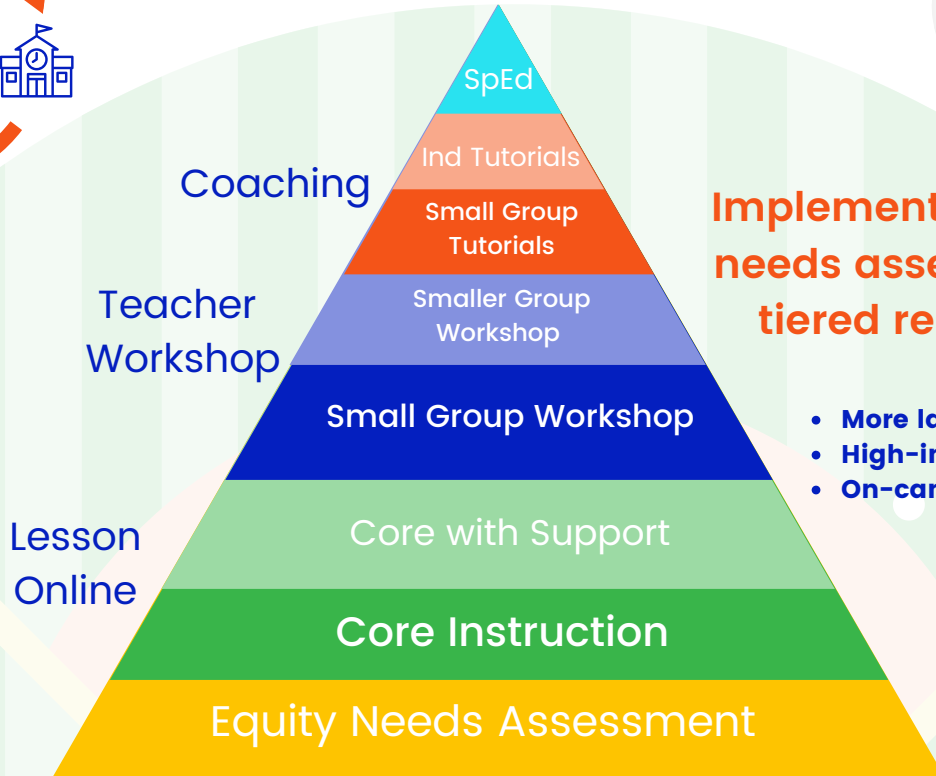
Coaching

Teacher Workshop

Lesson Online

SpEd

Ind Tutorials

Small Group Tutorials

Smaller Group Workshop

Small Group Workshop

Core with Support

Core Instruction

Equity Needs Assessment

Implement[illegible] needs asse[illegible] tiered re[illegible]

• More la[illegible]
• High-in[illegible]
• On-car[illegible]